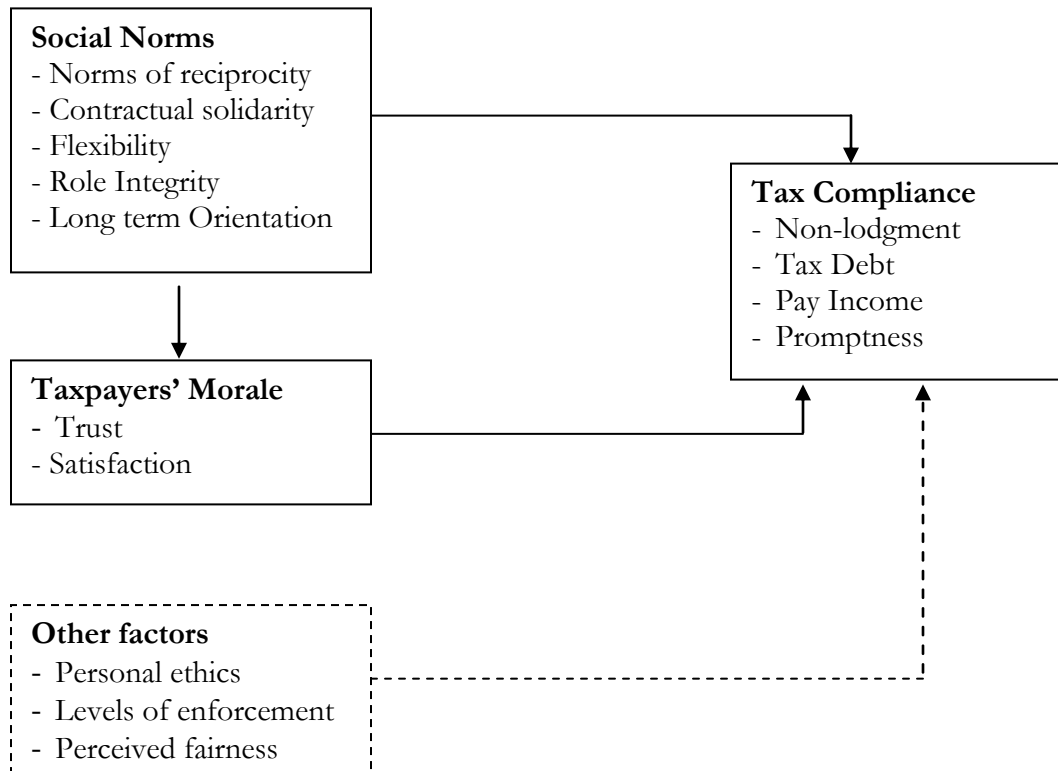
**Social Norms**
- Norms of reciprocity
- Contractual solidarity
- Flexibility
- Role Integrity
- Long term Orientation

**Tax Compliance**
- Non-lodgment
- Tax Debt
- Pay Income
- Promptness

**Taxpayers' Morale**
- Trust
- Satisfaction

**Other factors**
- Personal ethics
- Levels of enforcement
- Perceived fairness